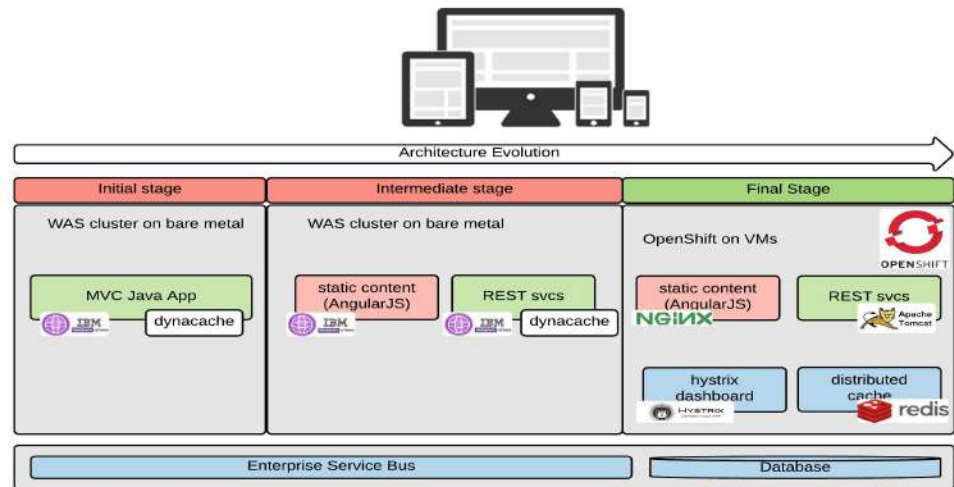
Architecture Evolution

Initial stage

Intermediate stage

Final Stage

WAS cluster on bare metal

MVC Java App

IBM

dynacache

WAS cluster on bare metal

static content (AngularJS)

IBM

REST svcs

IBM

dynacache

OpenShift on VMs

OPENSHIFT

static content (AngularJS)

NGINX

REST svcs

Apache Tomcat

hystrix dashboard

HYSTRIX

distributed cache

redis

Enterprise Service Bus

Database